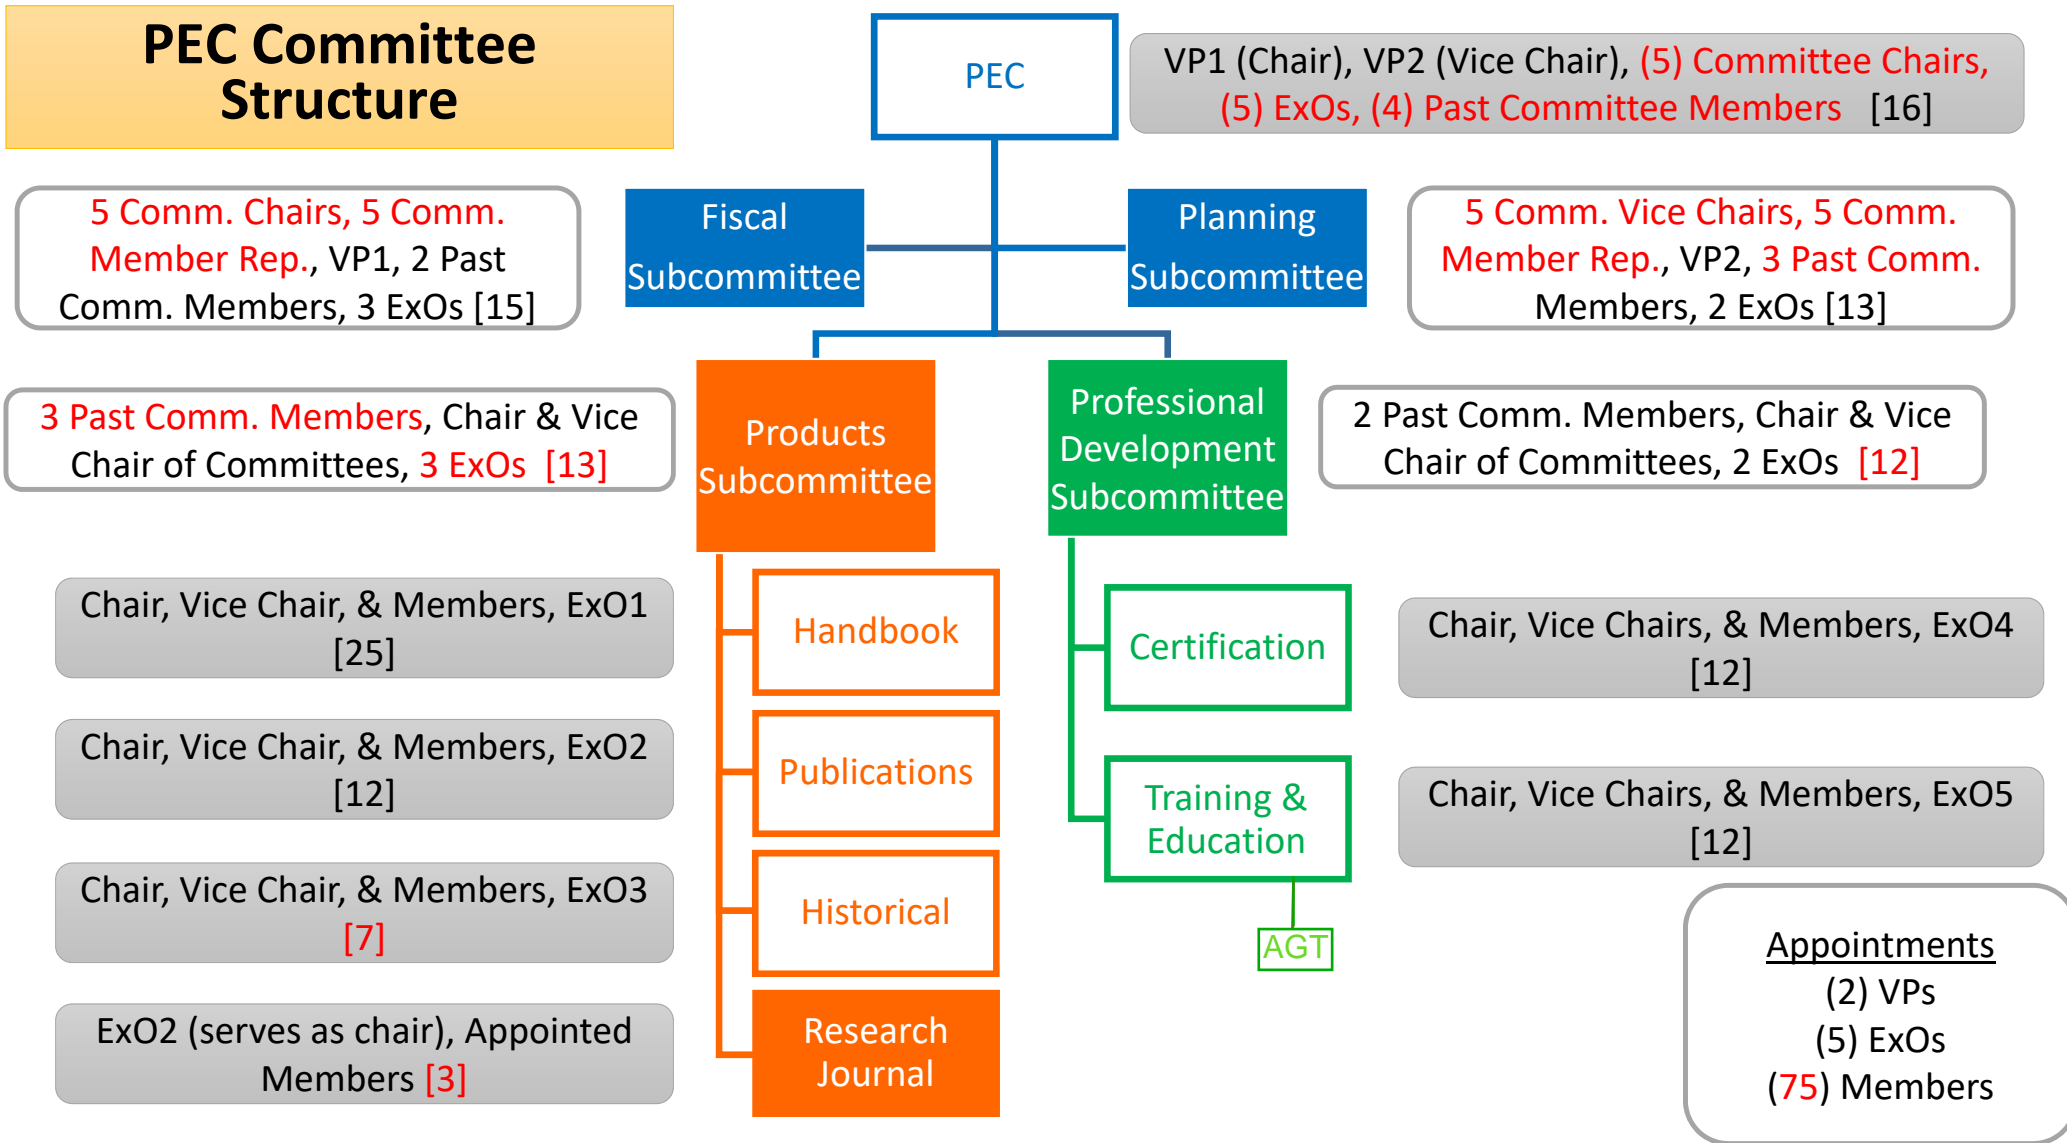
PEC Committee Structure

PEC

VP1 (Chair), VP2 (Vice Chair), (5) Committee Chairs, (5) ExOs, (4) Past Committee Members [16]

5 Comm. Chairs, 5 Comm. Member Rep., VP1, 2 Past Comm. Members, 3 ExOs [15]

Fiscal Subcommittee

Planning Subcommittee

5 Comm. Vice Chairs, 5 Comm. Member Rep., VP2, 3 Past Comm. Members, 2 ExOs [13]

3 Past Comm. Members, Chair & Vice Chair of Committees, 3 ExOs [13]

Products Subcommittee

Professional Development Subcommittee

2 Past Comm. Members, Chair & Vice Chair of Committees, 2 ExOs [12]

Chair, Vice Chair, & Members, ExO1 [25]

Handbook

Certification

Chair, Vice Chairs, & Members, ExO4 [12]

Chair, Vice Chair, & Members, ExO2 [12]

Publications

Training & Education

Chair, Vice Chairs, & Members, ExO5 [12]

Chair, Vice Chair, & Members, ExO3 [7]

Historical

AGT

Appointments
(2) VPs
(5) ExOs
(75) Members

ExO2 (serves as chair), Appointed Members [3]

Research Journal